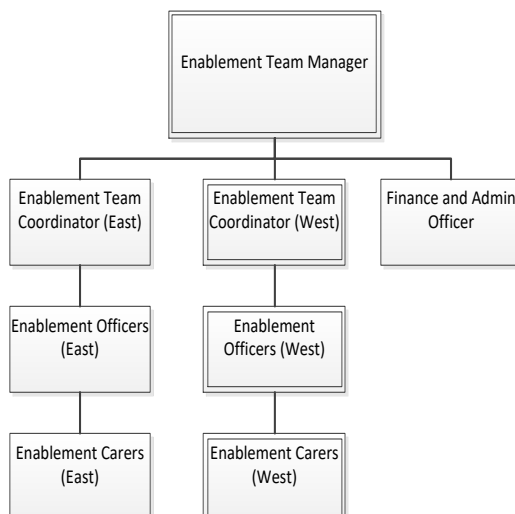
Enablement Team Manager

Enablement Team Coordinator (East)

Enablement Team Coordinator (West)

Finance and Admin Officer

Enablement Officers (East)

Enablement Officers (West)

Enablement Carers (East)

Enablement Carers (West)